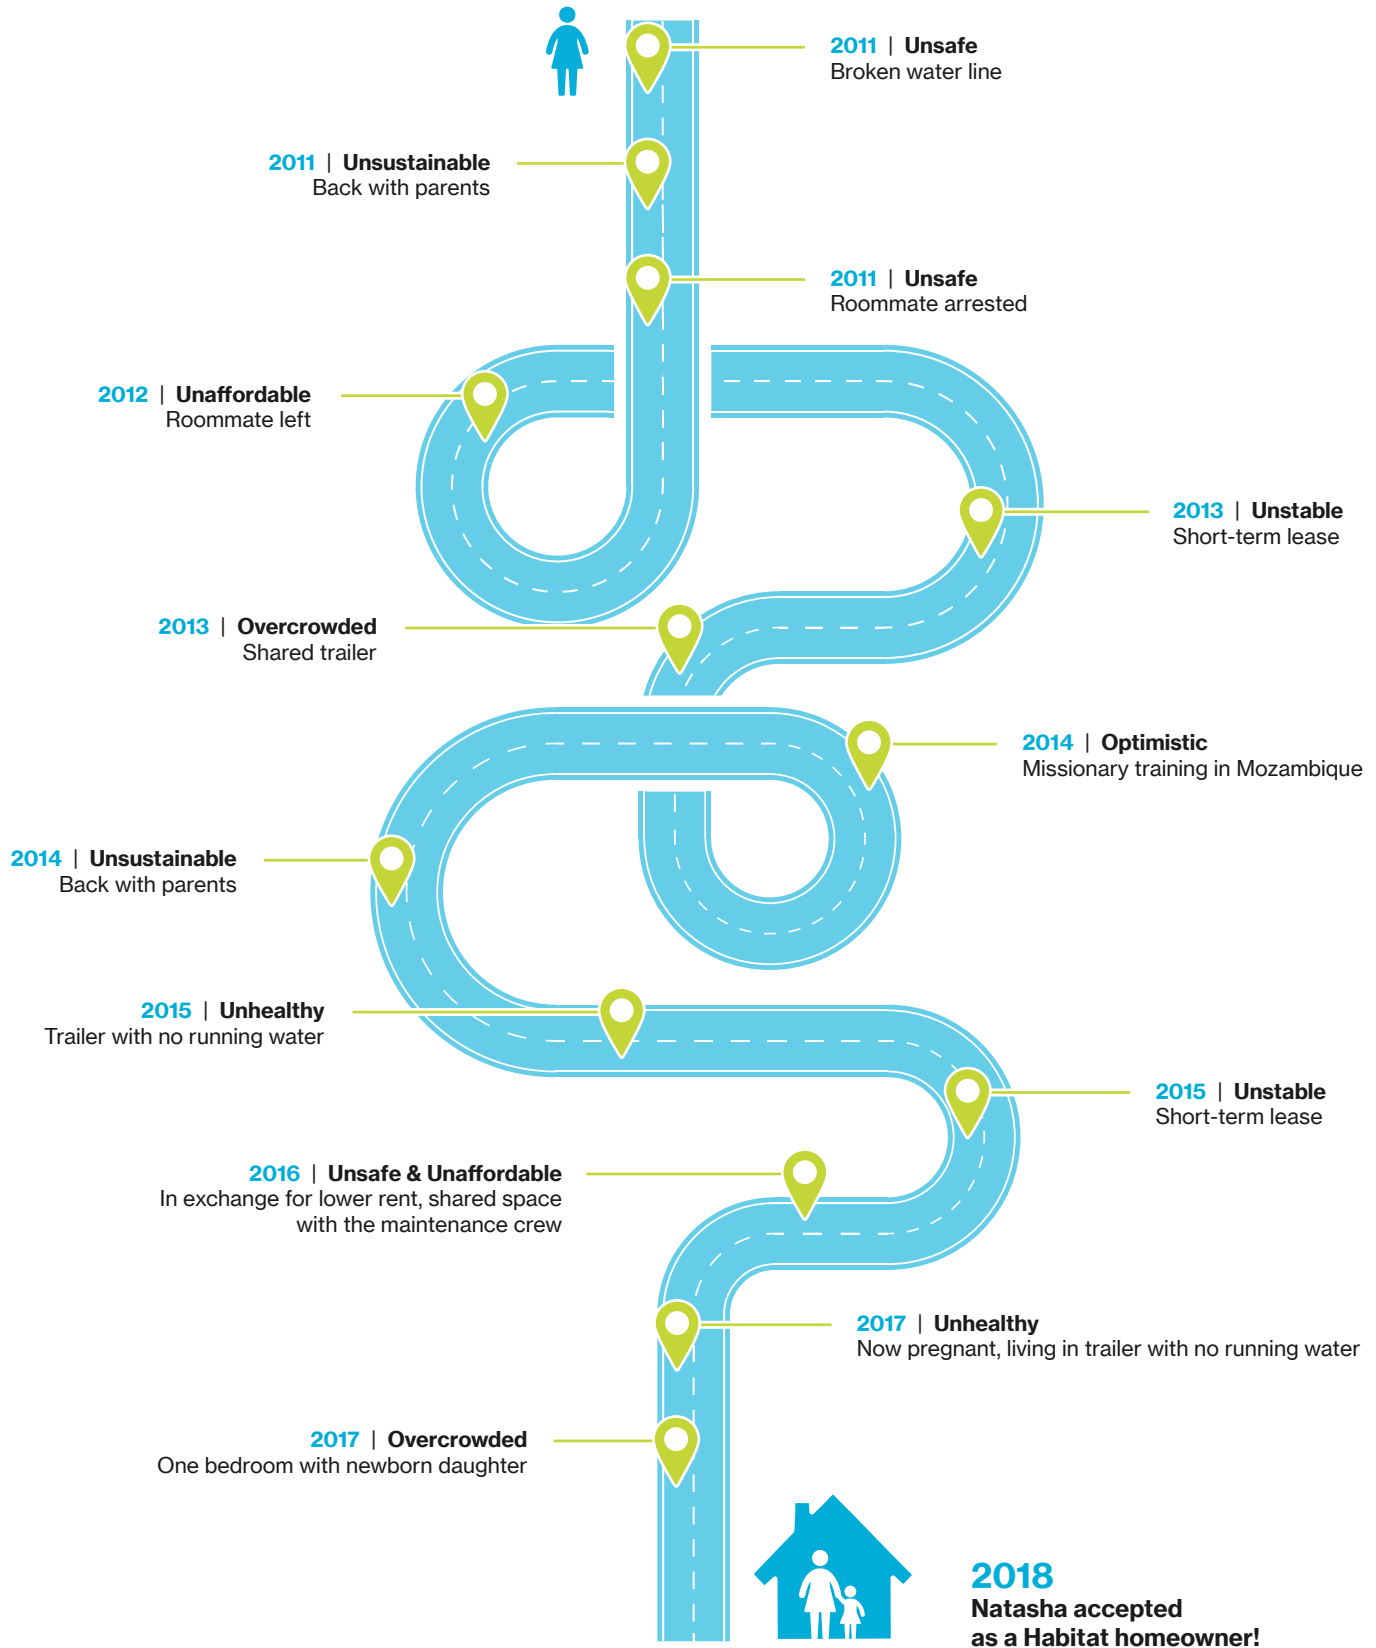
2011 | Unsafe
Broken water line

2011 | Unsustainable
Back with parents

2011 | Unsafe
Roommate arrested

2012 | Unaffordable
Roommate left

2013 | Unstable
Short-term lease

2013 | Overcrowded
Shared trailer

2014 | Optimistic
Missionary training in Mozambique

2014 | Unsustainable
Back with parents

2015 | Unhealthy
Trailer with no running water

2015 | Unstable
Short-term lease

2016 | Unsafe & Unaffordable
In exchange for lower rent, shared space with the maintenance crew

2017 | Unhealthy
Now pregnant, living in trailer with no running water

2017 | Overcrowded
One bedroom with newborn daughter

2018
Natasha accepted as a Habitat homeowner!